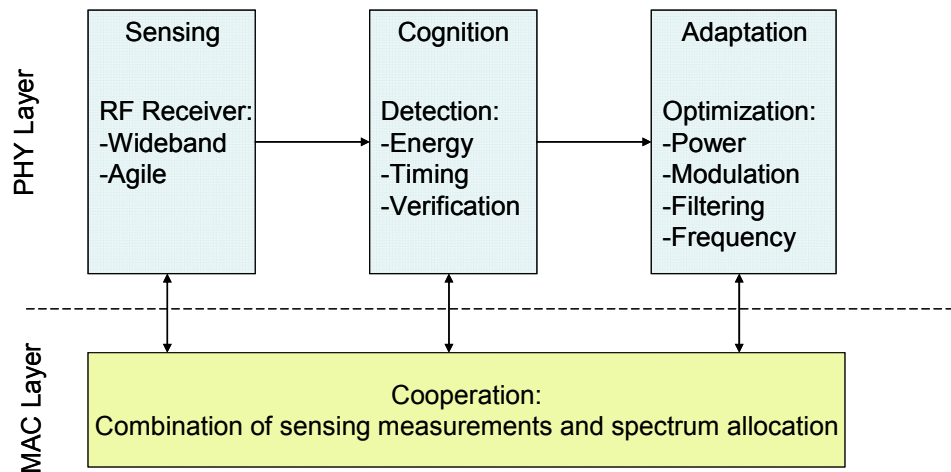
PHY Layer

Sensing

RF Receiver:
-Wideband
-Agile

Cognition

Detection:
-Energy
-Timing
-Verification

Adaptation

Optimization:
-Power
-Modulation
-Filtering
-Frequency

MAC Layer

Cooperation:
Combination of sensing measurements and spectrum allocation